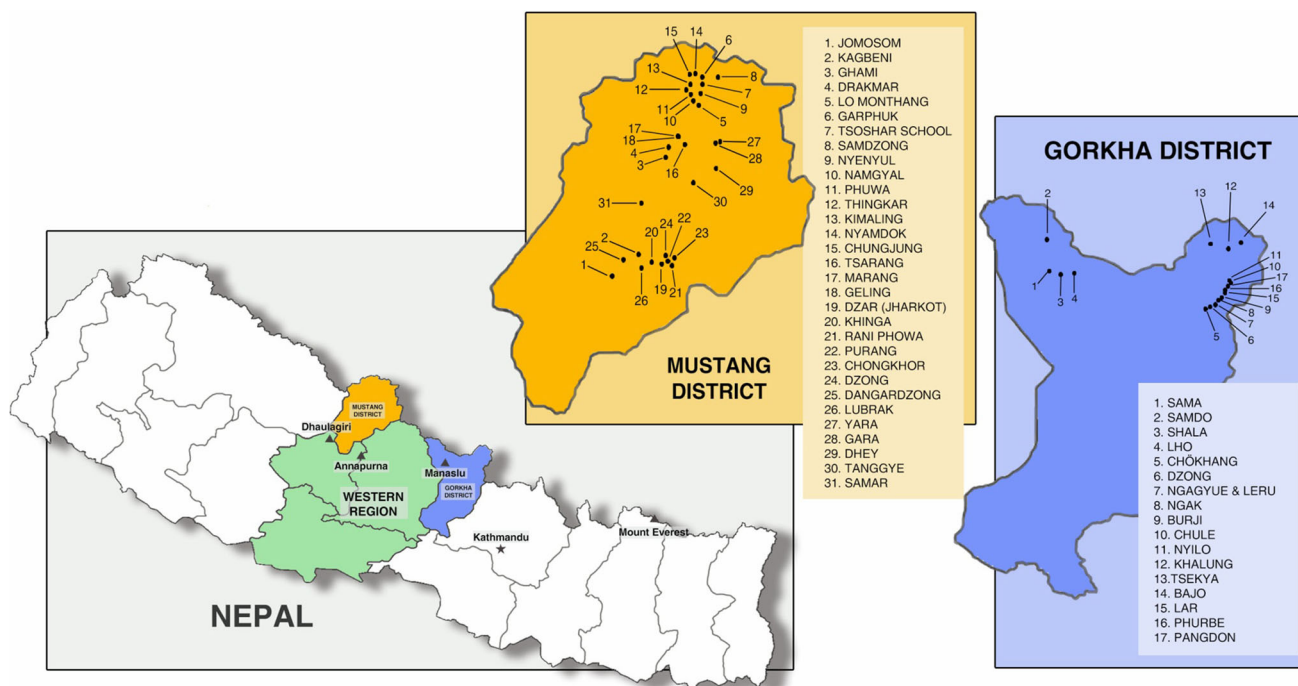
15 14 6
13 8
12 7
11 9
10 5
17 27
18
4 28
3 16
29
30
31
24 22
20 23
2
25
1
26 19 21

MUSTANG DISTRICT

1. JOMOSOM
2. KAGBENI
3. GHAMI
4. DRAKMAR
5. LO MONTHANG
6. GARPHUK
7. TSOSHAR SCHOOL
8. SAMDZONG
9. NYENYUL
10. NAMGYAL
11. PHUWA
12. THINGKAR
13. KIMALING
14. NYAMDOK
15. CHUNGJUNG
16. TSARANG
17. MARANG
18. GELING
19. DZAR (JHARKOT)
20. KHINGA
21. RANI PHOWA
22. PURANG
23. CHONGKHOR
24. DZONG
25. DANGARDZONG
26. LUBRAK
27. YARA
28. GARA
29. DHEY
30. TANGGYE
31. SAMAR

GORKHA DISTRICT

2
13 12
14
11
10
17
16
15
9
8
7
6
5
1 3 4

1. SAMA
2. SAMDO
3. SHALA
4. LHO
5. CHÖKHANG
6. DZONG
7. NGAGYUE & LERU
8. NGAK
9. BURJI
10. CHULE
11. NYILO
12. KHALUNG
13.TSEKYA
14. BAJO
15. LAR
16. PHURBE
17. PANGDON

MUSTANG DISTRICT
Dhaulagiri
Annapurna
Manaslu
GORKHA DISTRICT
WESTERN REGION
Kathmandu
Mount Everest
NEPAL